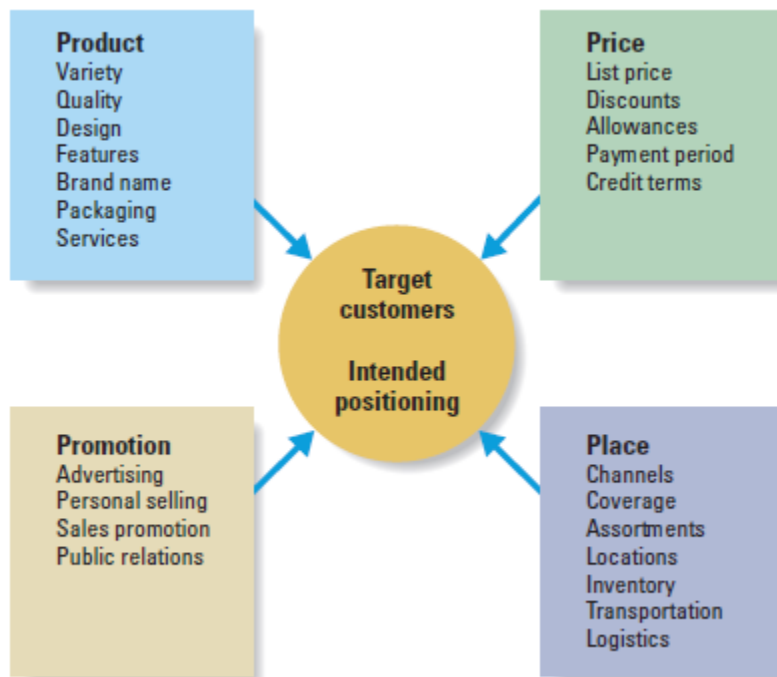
Product
Variety
Quality
Design
Features
Brand name
Packaging
Services

Price
List price
Discounts
Allowances
Payment period
Credit terms

Target customers

Intended positioning

Promotion
Advertising
Personal selling
Sales promotion
Public relations

Place
Channels
Coverage
Assortments
Locations
Inventory
Transportation
Logistics